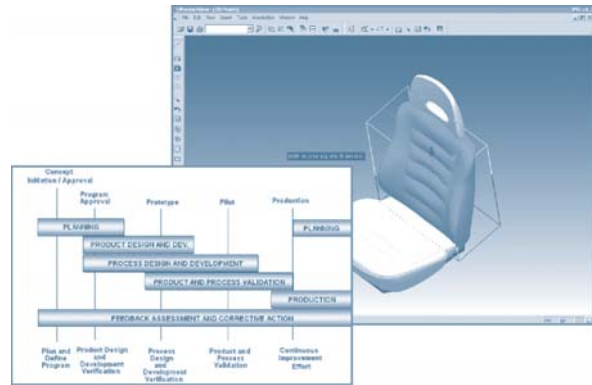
Concept Initiation / Approval

Program Approval

Prototype

Pilot

Production

PLANNING

PLANNING

PRODUCT DESIGN AND DEV.

PROCESS DESIGN AND DEVELOPMENT

PRODUCT AND PROCESS VALIDATION

PRODUCTION

FEEDBACK ASSESSMENT AND CORRECTIVE ACTION

Plan and Define Program

Product Design and Development Verification

Process Design and Development Verification

Product and Process Validation

Continuous Improvement Effort